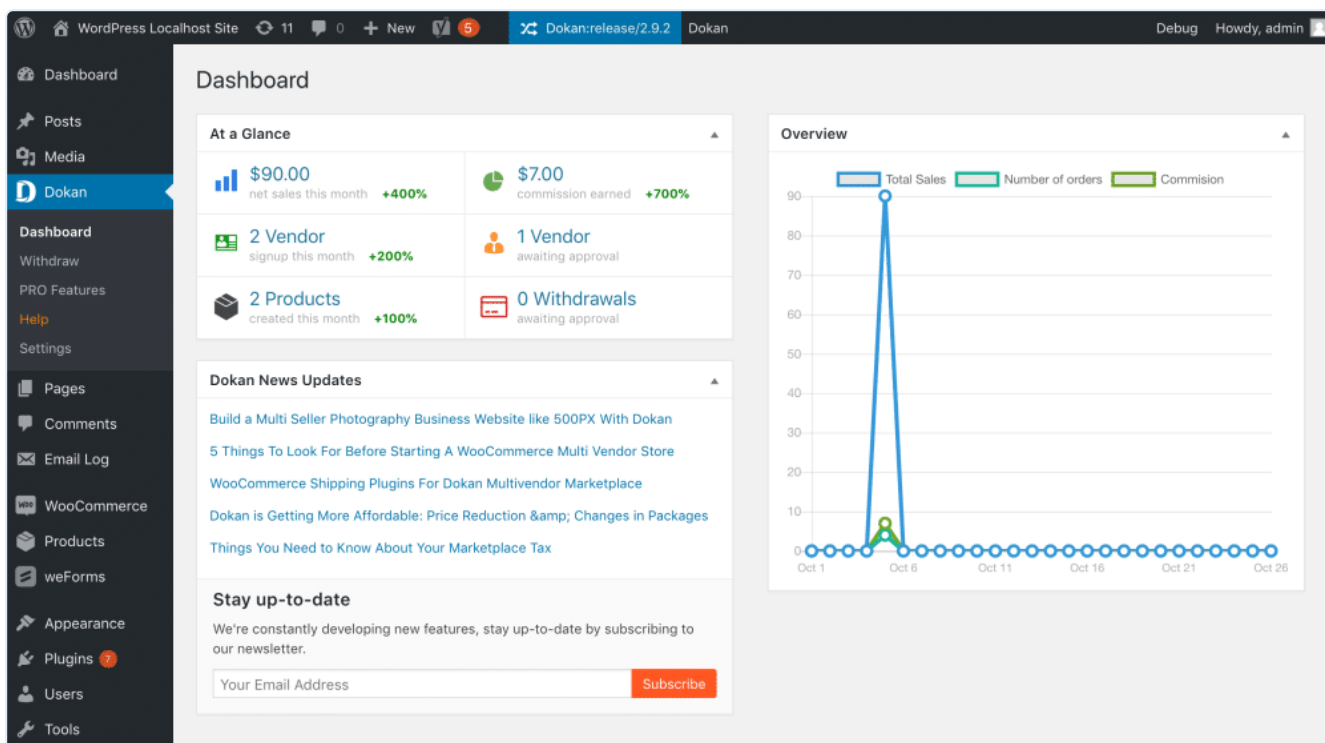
WordPress Localhost Site 11 0 New 5 Dokan:release/2.9.2 Dokan Debug Howdy, admin

Dashboard
Posts
Media
Dokan
Dashboard
Withdraw
PRO Features
Help
Settings
Pages
Comments
Email Log
WooCommerce
Products
weForms
Appearance
Plugins 7
Users
Tools

Dashboard

At a Glance

$90.00
net sales this month +400%

$7.00
commission earned +700%

2 Vendor
signup this month +200%

1 Vendor
awaiting approval

2 Products
created this month +100%

0 Withdrawals
awaiting approval

Dokan News Updates

Build a Multi Seller Photography Business Website like 500PX With Dokan

5 Things To Look For Before Starting A WooCommerce Multi Vendor Store

WooCommerce Shipping Plugins For Dokan Multivendor Marketplace

Dokan is Getting More Affordable: Price Reduction &amp; Changes in Packages

Things You Need to Know About Your Marketplace Tax

Stay up-to-date

We're constantly developing new features, stay up-to-date by subscribing to our newsletter.

Your Email Address Subscribe

Overview

Total Sales Number of orders Commision

90
80
70
60
50
40
30
20
10
0

Oct 1 Oct 6 Oct 11 Oct 16 Oct 21 Oct 26